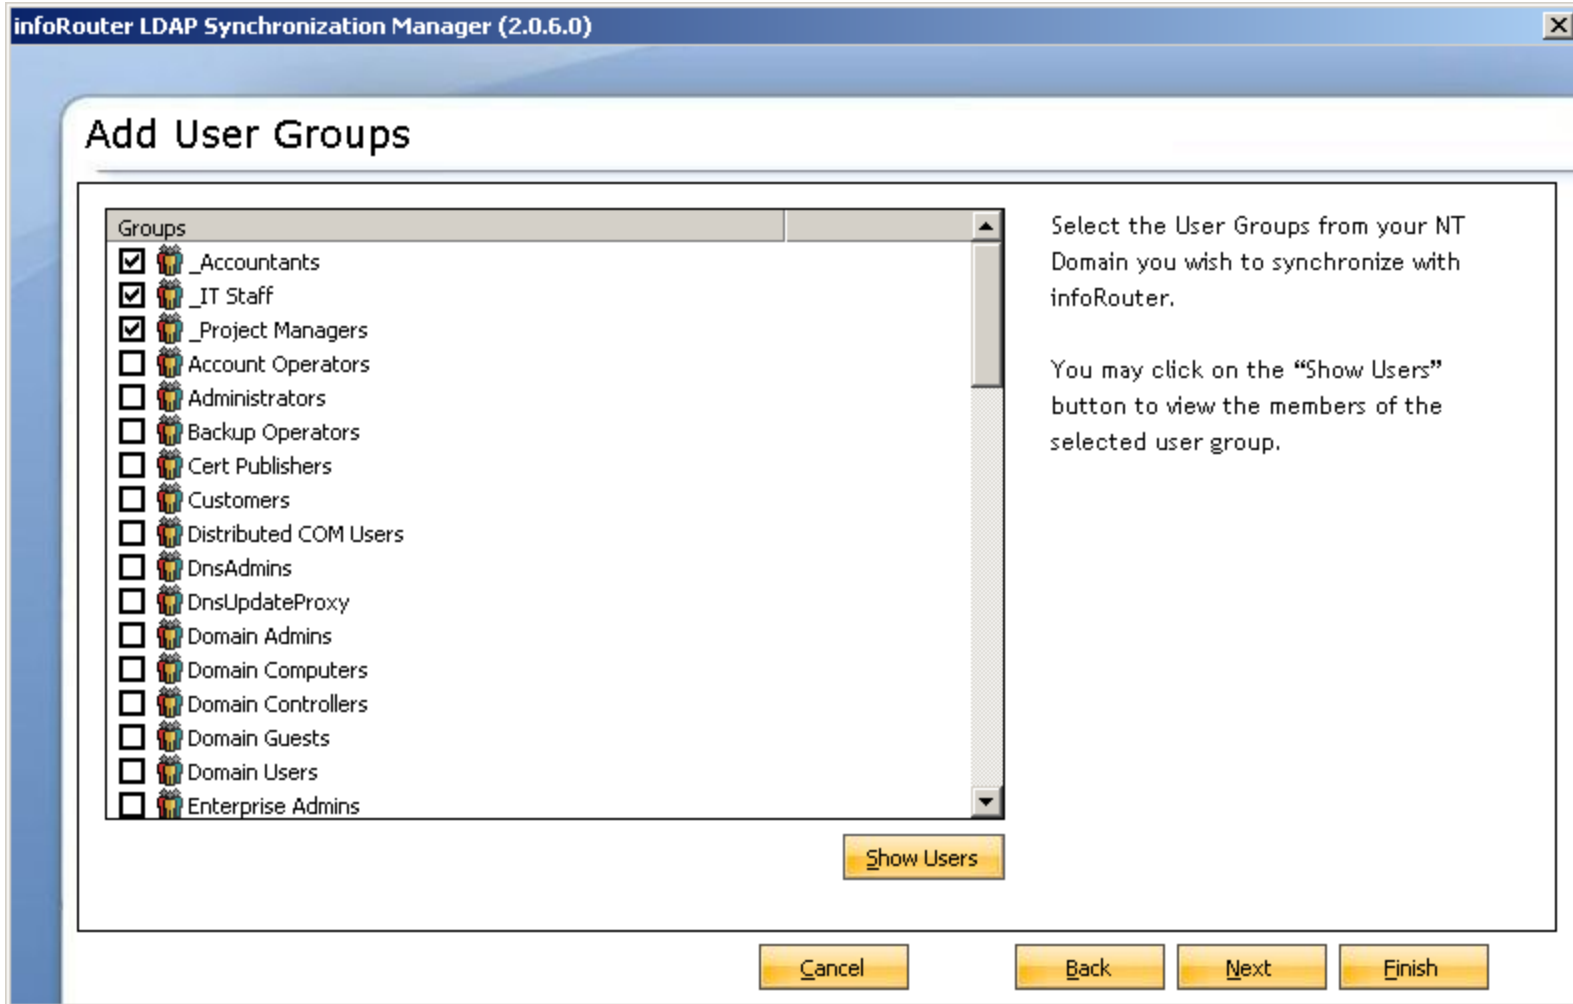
infoRouter LDAP Synchronization Manager (2.0.6.0)

Add User Groups

Groups

_Accountants
_IT Staff
_Project Managers
Account Operators
Administrators
Backup Operators
Cert Publishers
Customers
Distributed COM Users
DnsAdmins
DnsUpdateProxy
Domain Admins
Domain Computers
Domain Controllers
Domain Guests
Domain Users
Enterprise Admins

Show Users

Select the User Groups from your NT Domain you wish to synchronize with infoRouter.

You may click on the "Show Users" button to view the members of the selected user group.

Cancel

Back

Next

Finish